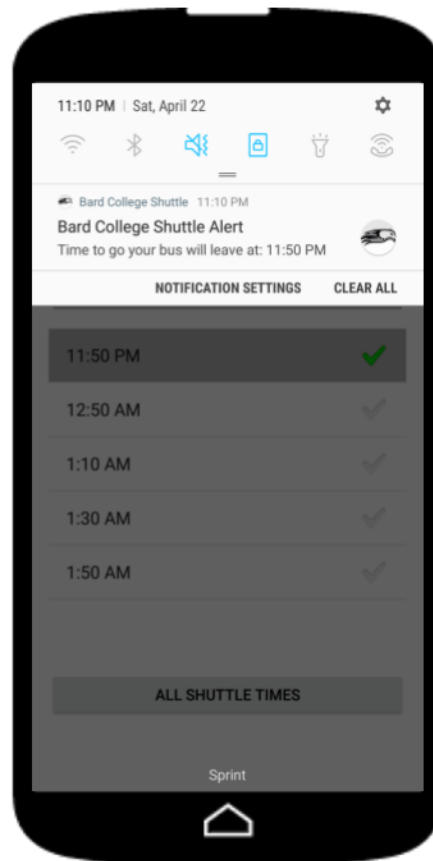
11:10 PM | Sat, April 22

Bard College Shuttle 11:10 PM
Bard College Shuttle Alert
Time to go your bus will leave at: 11:50 PM

NOTIFICATION SETTINGS CLEAR ALL

11:50 PM
12:50 AM
1:10 AM
1:30 AM
1:50 AM

ALL SHUTTLE TIMES

Sprint